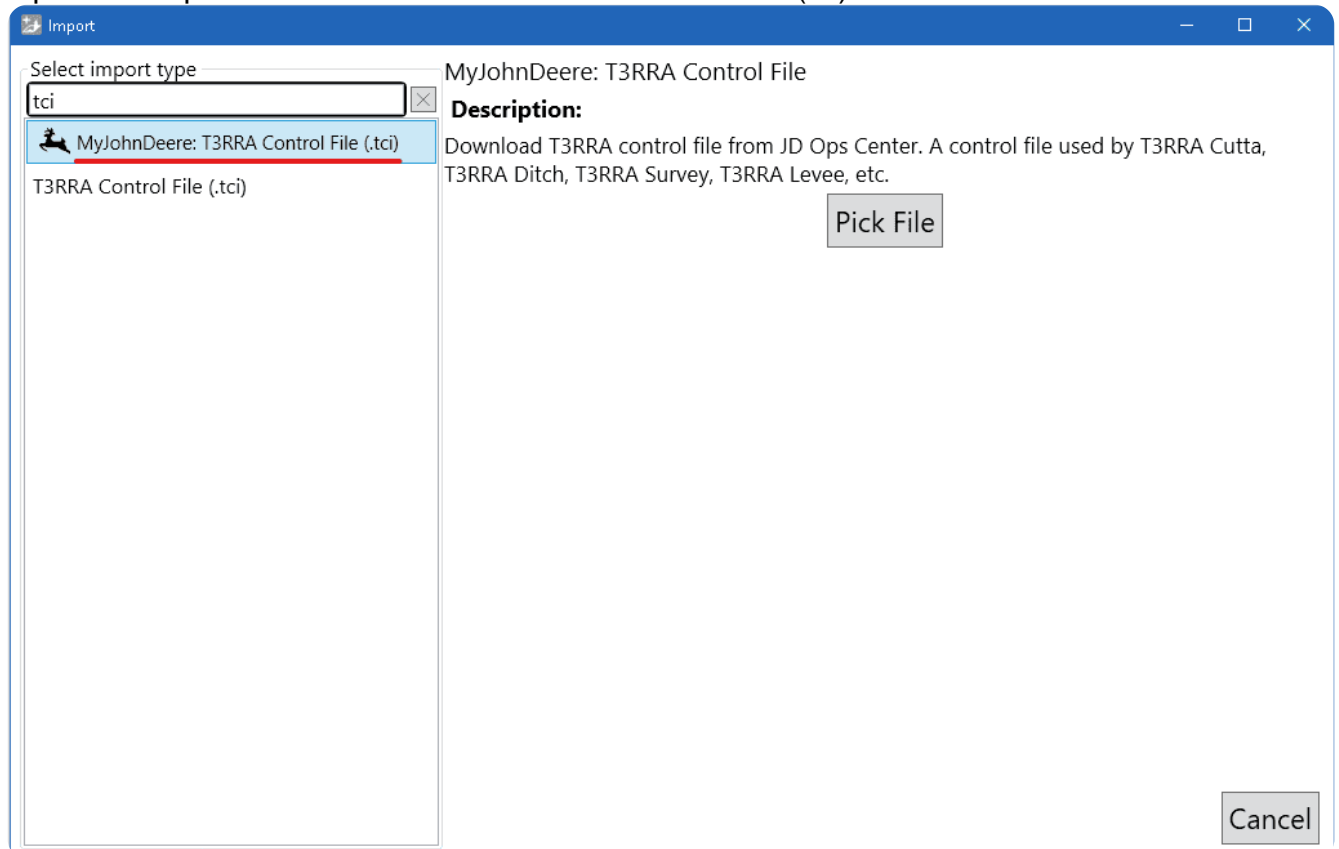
Import

Select import type

tci

MyJohnDeere: T3RRA Control File (.tci)

T3RRA Control File (.tci)

MyJohnDeere: T3RRA Control File

Description:

Download T3RRA control file from JD Ops Center. A control file used by T3RRA Cutta, T3RRA Ditch, T3RRA Survey, T3RRA Levee, etc.

Pick File

Cancel